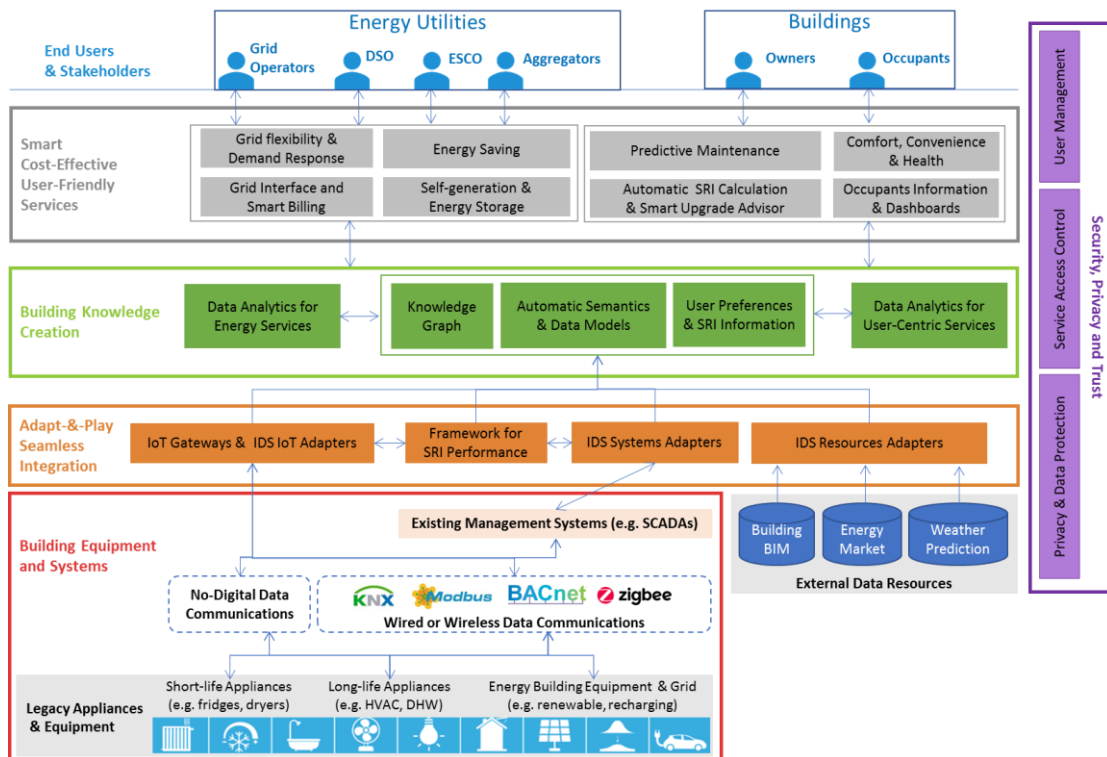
Energy Utilities

Buildings

End Users & Stakeholders

Grid Operators

DSO

ESCO

Aggregators

Owners

Occupants

User Management

Service Access Control

Privacy & Data Protection

Security, Privacy and Trust

Smart Cost-Effective User-Friendly Services

Grid flexibility & Demand Response

Energy Saving

Grid Interface and Smart Billing

Self-generation & Energy Storage

Predictive Maintenance

Comfort, Convenience & Health

Automatic SRI Calculation & Smart Upgrade Advisor

Occupants Information & Dashboards

Building Knowledge Creation

Data Analytics for Energy Services

Knowledge Graph

Automatic Semantics & Data Models

User Preferences & SRI Information

Data Analytics for User-Centric Services

Adapt-&-Play Seamless Integration

IoT Gateways & IDS IoT Adapters

Framework for SRI Performance

IDS Systems Adapters

IDS Resources Adapters

Building Equipment and Systems

Existing Management Systems (e.g. SCADAs)

Building BIM

Energy Market

Weather Prediction

External Data Resources

No-Digital Data Communications

KNX

Modbus

BACnet

zigbee

Wired or Wireless Data Communications

Legacy Appliances & Equipment

Short-life Appliances (e.g. fridges, dryers)

Long-life Appliances (e.g. HVAC, DHW)

Energy Building Equipment & Grid (e.g. renewable, recharging)